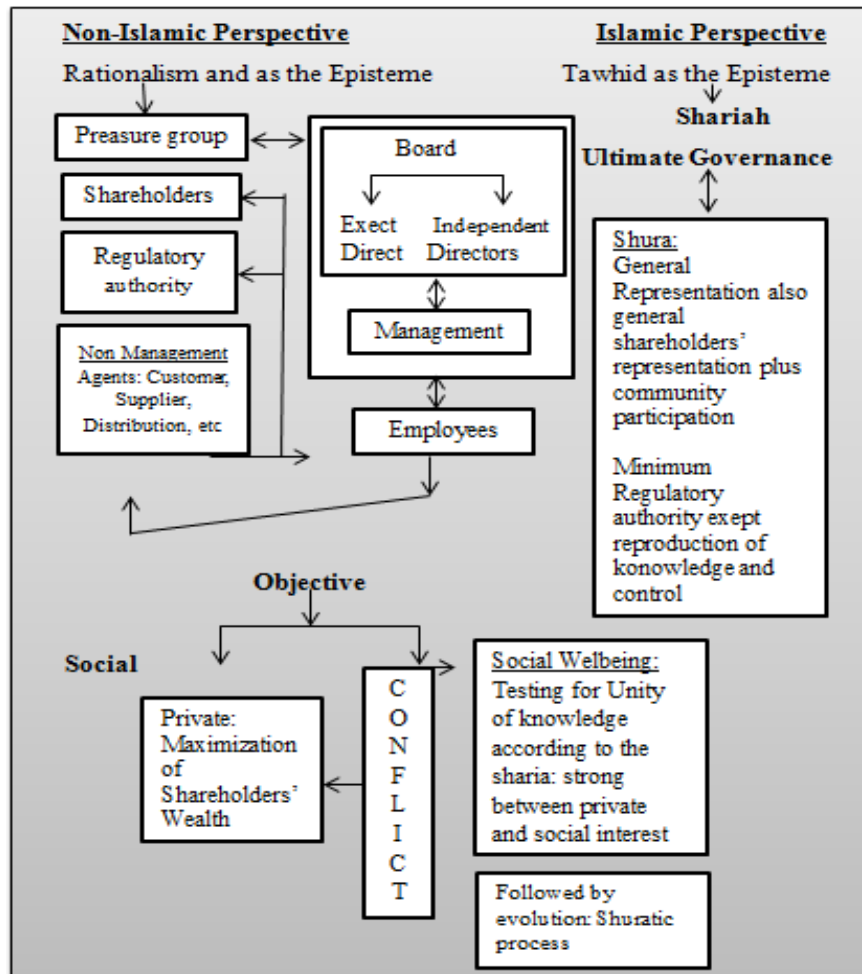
Non-Islamic Perspective

Rationalism and as the Episteme

Islamic Perspective

Tawhid as the Episteme

Shariah

Ultimate Governance

Preasure group

Shareholders

Regulatory authority

Non Management Agents: Customer, Supplier, Distribution, etc

Board

Exect Direct

Independent Directors

Management

Employees

Shura: General Representation also general shareholders' representation plus community participation

Minimum Regulatory authority exept reproduction of konowledge and control

Objective

Social

Private: Maximization of Shareholders' Wealth

C O N F L I C T

Social Welbeing: Testing for Unity of knowledge according to the sharia: strong between private and social interest

Followed by evolution: Shuratic process